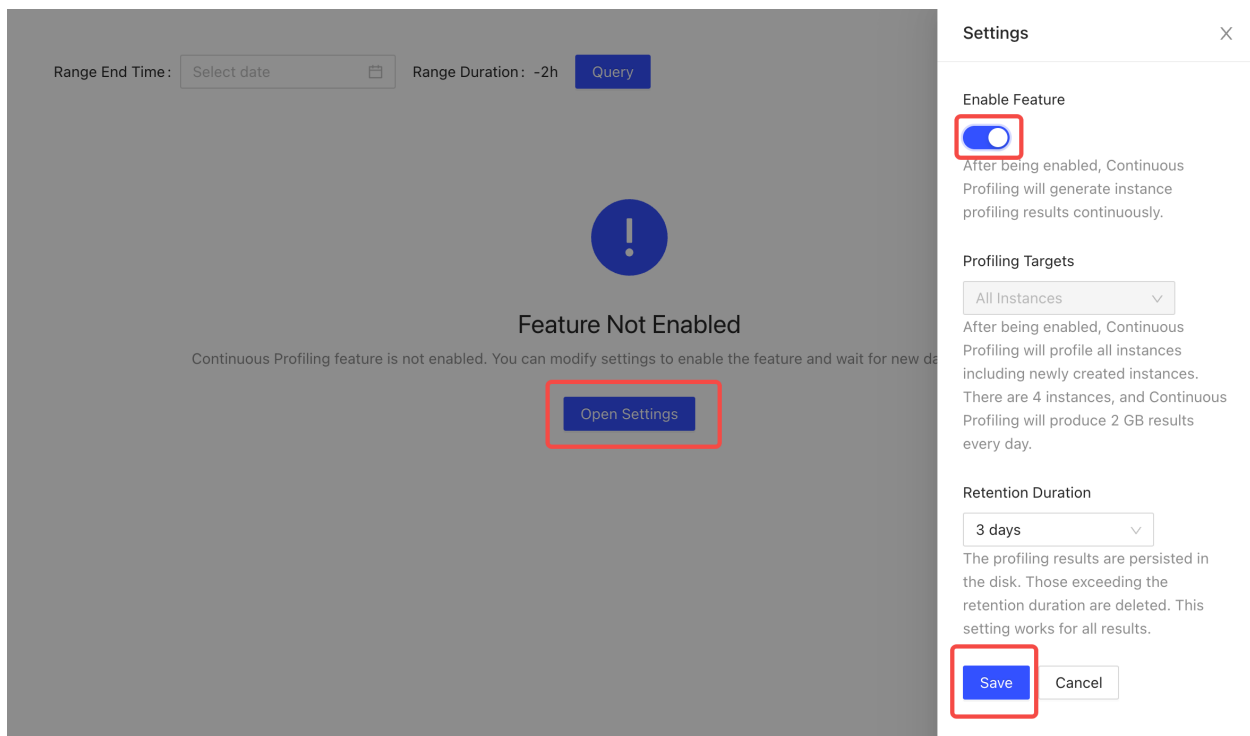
Range End Time: Select date

Range Duration: -2h

Query

!

Feature Not Enabled

Continuous Profiling feature is not enabled. You can modify settings to enable the feature and wait for new da

Open Settings

Settings

X

Enable Feature

After being enabled, Continuous Profiling will generate instance profiling results continuously.

Profiling Targets

All Instances

After being enabled, Continuous Profiling will profile all instances including newly created instances. There are 4 instances, and Continuous Profiling will produce 2 GB results every day.

Retention Duration

3 days

The profiling results are persisted in the disk. Those exceeding the retention duration are deleted. This setting works for all results.

Save

Cancel